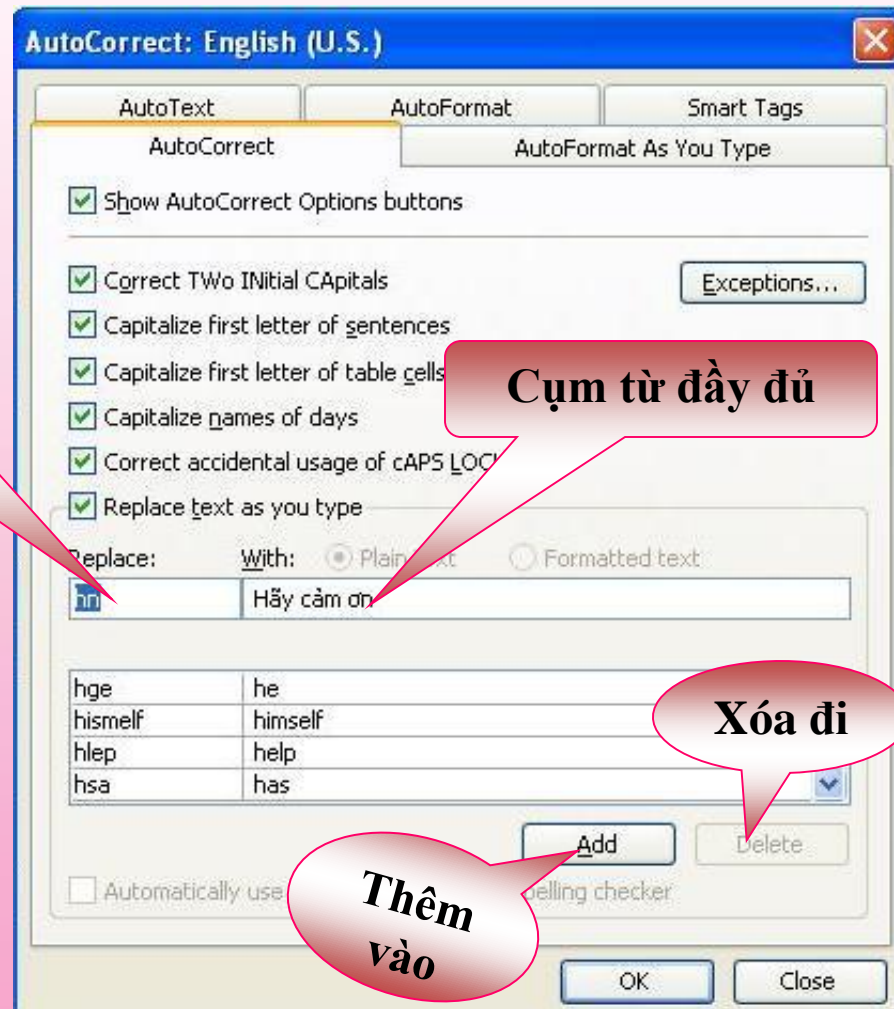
AutoCorrect: English (U.S.)

AutoText | AutoFormat | Smart Tags
AutoCorrect | AutoFormat As You Type

Show AutoCorrect Options buttons

Correct TWo INitial CApitals
Exceptions...
Capitalize first letter of sentences
Capitalize first letter of table cells
Capitalize names of days
Correct accidental usage of cAPS LOC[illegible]
Replace text as you type

Cụm từ đầy đủ

Replace: With: Plain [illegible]xt Formatted text

hn | Hãy cảm ơn

| | |
|---|---|
| hge | he |
| hismelf | himself |
| hlep | help |
| hsa | has |

Xóa đi

Add Delete

Automatically use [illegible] spelling checker

Thêm vào

OK Close